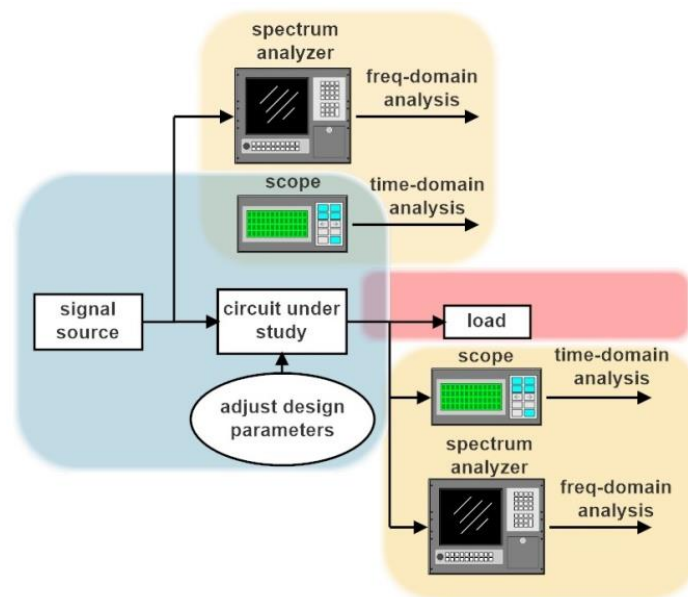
spectrum analyzer

freq-domain analysis

scope

time-domain analysis

signal source

circuit under study

load

adjust design parameters

scope

time-domain analysis

spectrum analyzer

freq-domain analysis